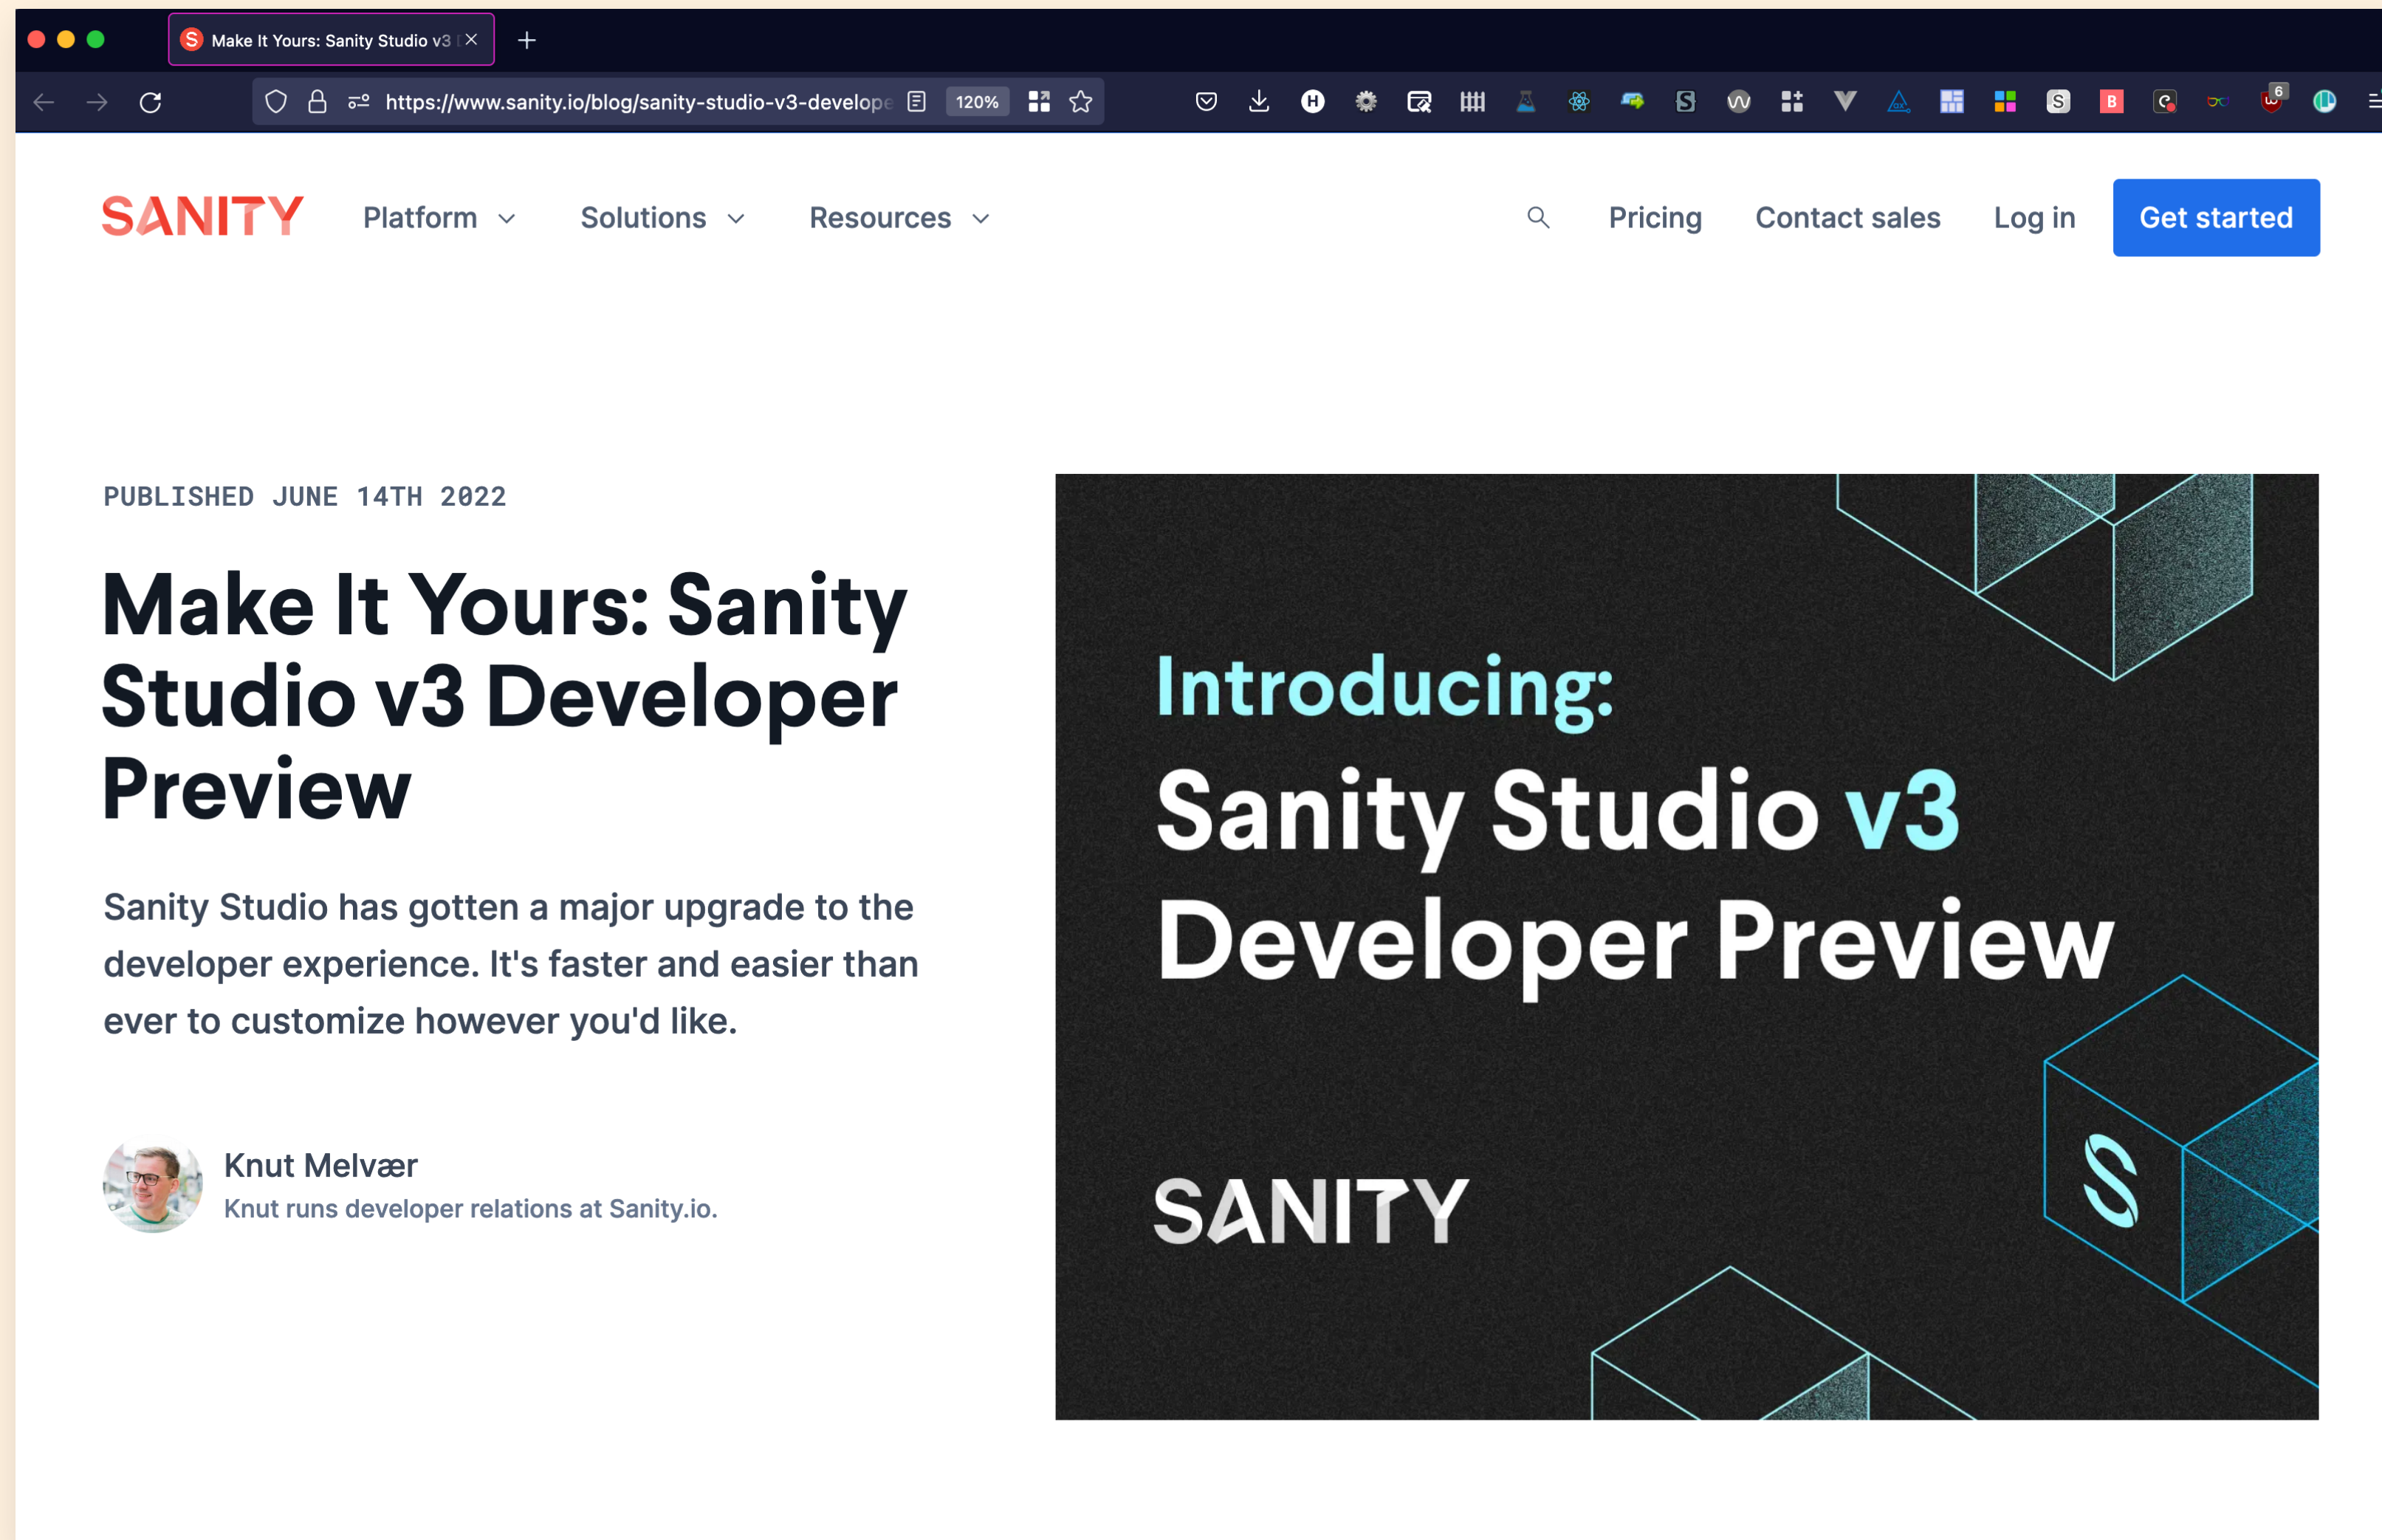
Make It Yours: Sanity Studio v3

https://www.sanity.io/blog/sanity-studio-v3-develope

120%

SANITY Platform Solutions Resources Pricing Contact sales Log in Get started

PUBLISHED JUNE 14TH 2022

Make It Yours: Sanity Studio v3 Developer Preview

Sanity Studio has gotten a major upgrade to the developer experience. It's faster and easier than ever to customize however you'd like.

Knut Melvær
Knut runs developer relations at Sanity.io.

Introducing:
Sanity Studio v3
Developer Preview

SANITY